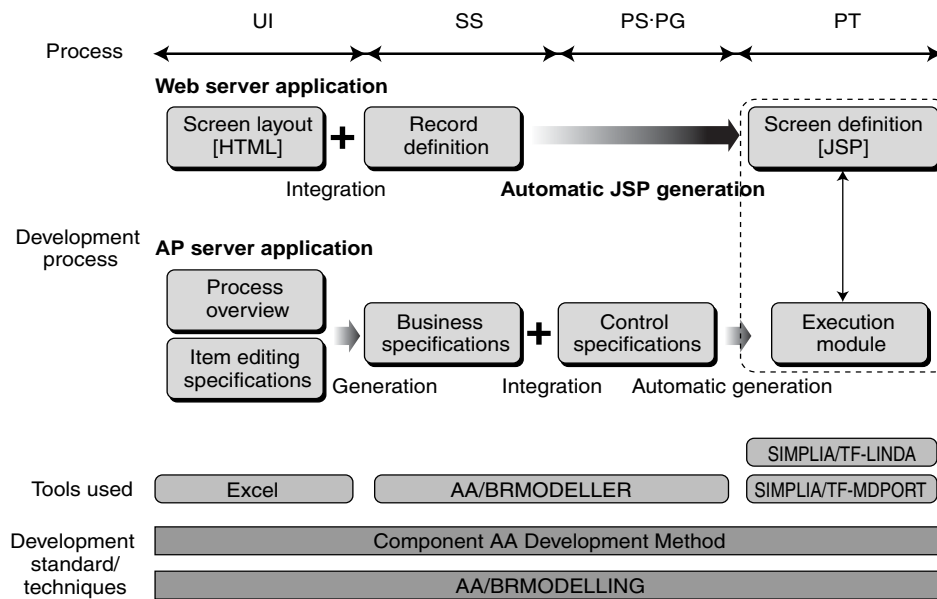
UI SS PS·PG PT

Process

Web server application

Screen layout [HTML] + Record definition

Screen definition [JSP]

Integration

Automatic JSP generation

Development process

AP server application

Process overview

Item editing specifications

Generation

Business specifications + Control specifications

Integration

Automatic generation

Execution module

SIMPLIA/TF-LINDA

Tools used

Excel

AA/BRMODELLER

SIMPLIA/TF-MDPORT

Development standard/ techniques

Component AA Development Method

AA/BRMODELLING